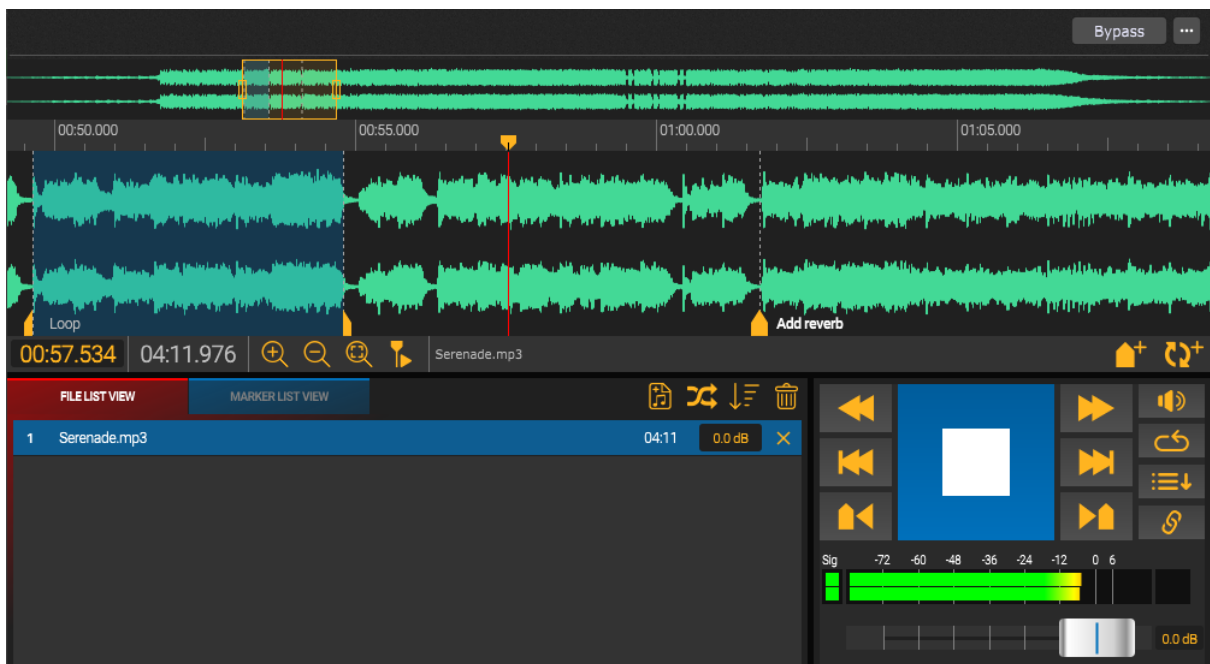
Bypass
···

00:50.000
00:55.000
01:00.000
01:05.000

Loop
Add reverb

00:57.534
04:11.976
Serenade.mp3

FILE LIST VIEW
MARKER LIST VIEW

1 Serenade.mp3 04:11 0.0 dB ✕

Sig -72 -60 -48 -36 -24 -12 0 6

0.0 dB